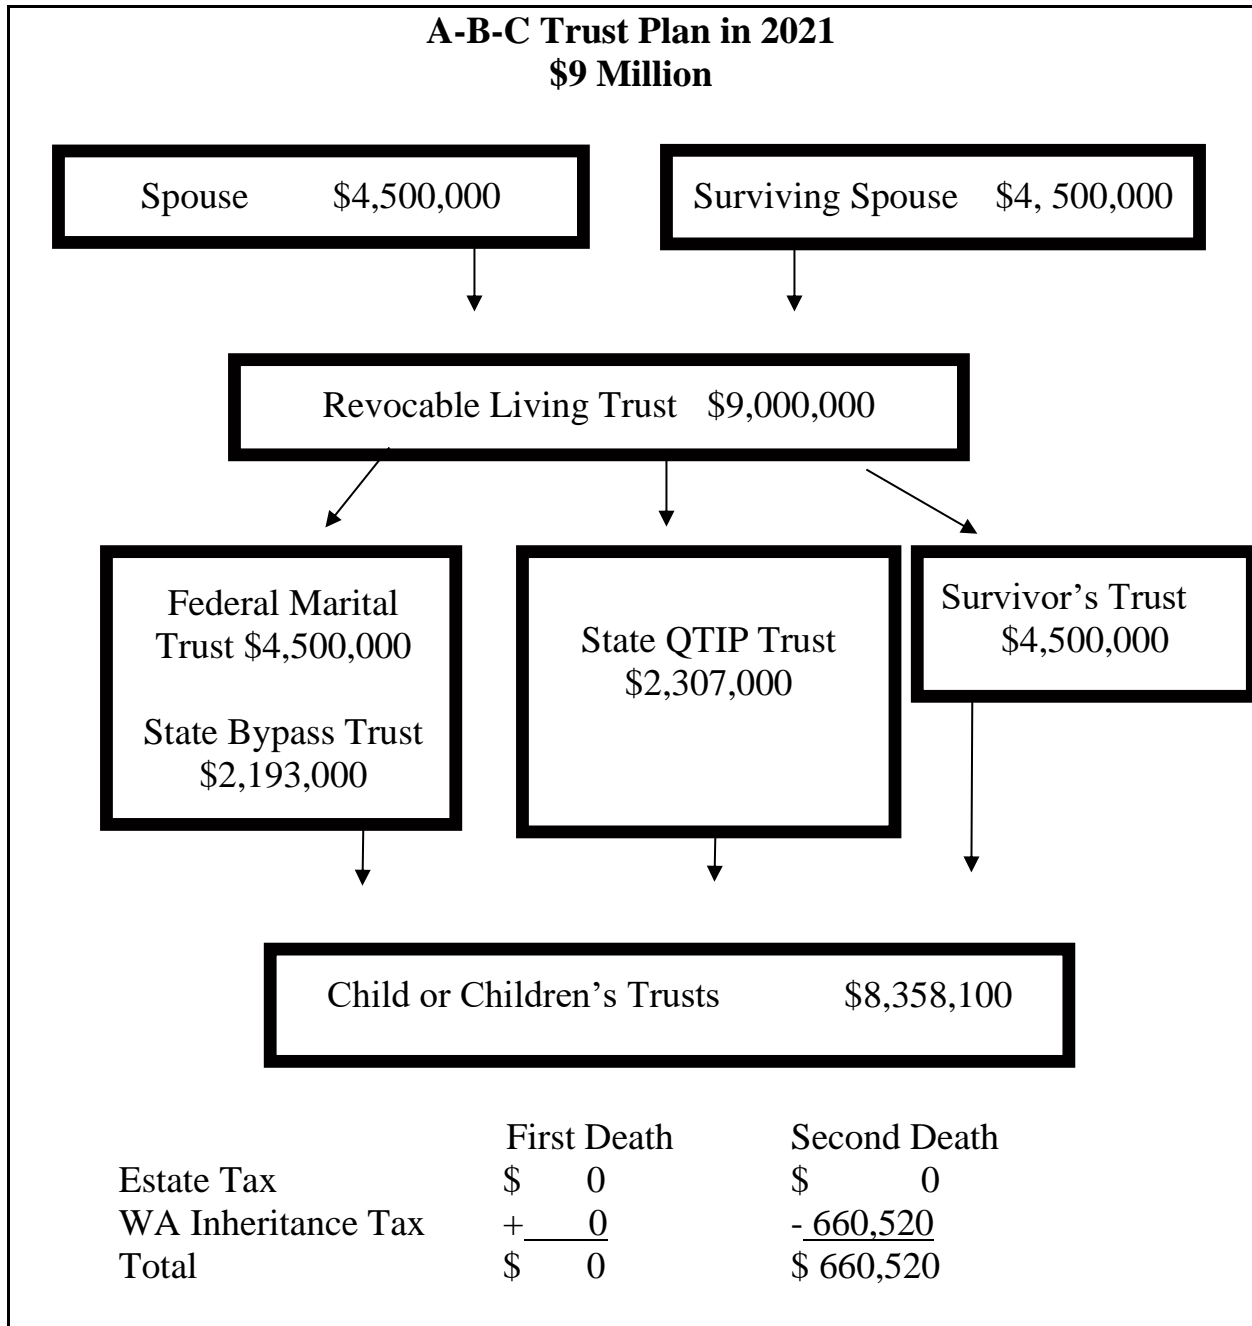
**A-B-C Trust Plan in 2021**
**\$9 Million**

Spouse \$4,500,000

Surviving Spouse \$4, 500,000

Revocable Living Trust \$9,000,000

Federal Marital Trust \$4,500,000

State Bypass Trust \$2,193,000

State QTIP Trust \$2,307,000

Survivor's Trust \$4,500,000

Child or Children's Trusts \$8,358,100

| | First Death | Second Death |
|---|---|---|
| Estate Tax | \$ 0 | \$ 0 |
| WA Inheritance Tax | + 0 | - 660,520 |
| Total | \$ 0 | \$ 660,520 |